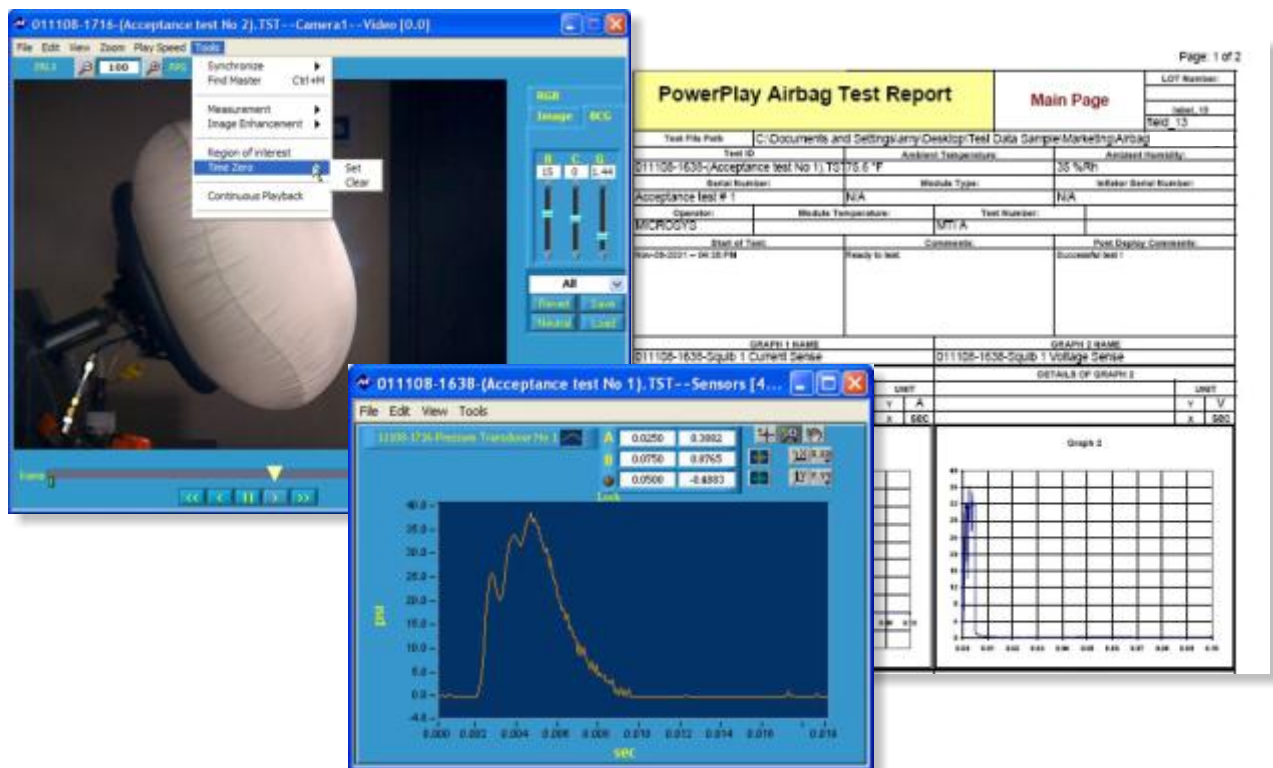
011108-1716-(Acceptance test No 2).TST--Camera1--Video [0.0]

File Edit View Zoom Play Speed Tools

100

Synchronize
Find Master Ctrl+M
Measurement
Image Enhancement
Region of Interest
Time Zero
Set
Clear
Continuous Playback

RGB
Image BCG
B C G
15 0 1.44
All
Revert Save
Neutral Load

Page: 1 of 2

PowerPlay Airbag Test Report

Main Page

LOT Number:
label_13
field_13

Test File Path: C:\Documents and Settings\amy\Desktop\Test Data Sample\Marketing\Airbag

| Test ID | Ambient Temperature: | Ambient Humidity: |
|---|---|---|
| 011108-1638-(Acceptance test No 1).TST | 70.0 °F | 35 %Rh |

| Serial Number: | Module Type: | Inflator Serial Number: |
|---|---|---|
| Acceptance test # 1 | N/A | N/A |

| Operator: | Module Temperature: | Test Number: |
|---|---|---|
| MICROSYS | | MT / A |

| Start of Test: | Comments: | Post Deploy Comments: |
|---|---|---|
| Nov-08-2021 -- 04:38 PM | Ready to test | Successful test ! |

| GRAPH 1 NAME | GRAPH 2 NAME |
|---|---|
| 011108-1638-Squib 1 Current Sense | 011108-1638-Squib 1 Voltage Sense |

DETAILS OF GRAPH 2

UNIT
Y A
X SEC

UNIT
Y V
X SEC

Graph 2

011108-1638-(Acceptance test No 1).TST--Sensors [4...

File Edit View Tools

11108-1716-Pressure Transducer No 1

A 0.0250 0.3992
B 0.0750 0.8765
0.0500 -0.4883
Lock

psi

40.0
35.0
30.0
25.0
20.0
15.0
10.0
5.0
0.0
-4.0

0.000 0.002 0.004 0.006 0.008 0.010 0.012 0.014 0.016 0.018

sec